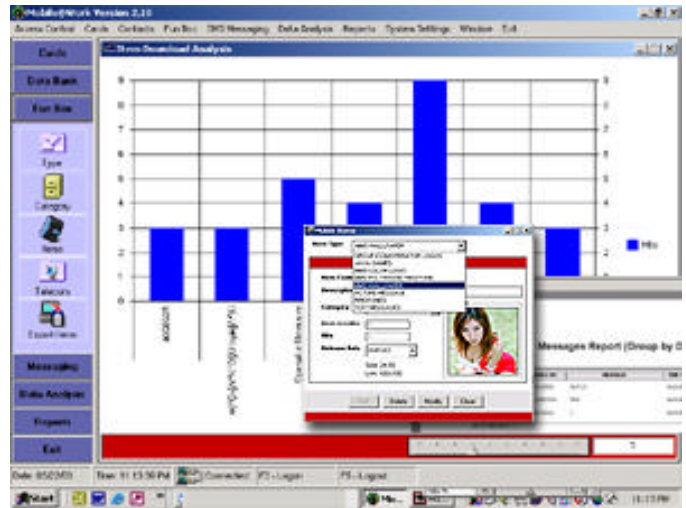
Mobile@Work Version 2.10

Access Control Cards Contacts Fun Box SMS Messaging Data Analysis Reports System Settings Window Exit

Cards

Data Bank

Fun Box

Type

Category

Items

Telecom

Export Items

Messaging

Data Analysis

Reports

Exit

Items Download Analysis

9 8 7 6 5 4 3 2 1 0

9 8 7 6 5 4 3 2 1 0

Hits

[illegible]

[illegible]

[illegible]

Mobile Items

Item Type

Item Code

Description

Category

Item Location

Hits

Release Date

Save

Delete

Modify

Close

Messages Report (Group by D

Date: 8/5/2003

Time: 11:13:50 PM

Connected

F5 - Logout

F6 - Logout

Start

11:13 PM